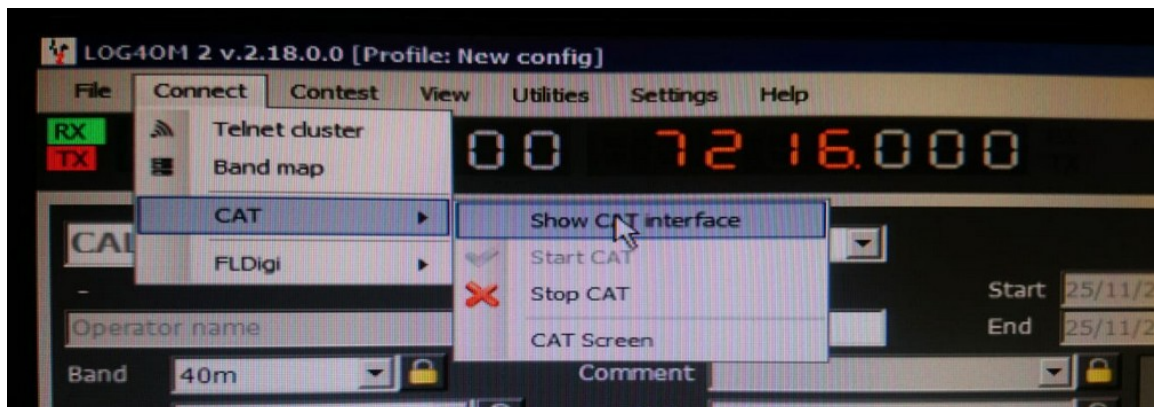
LOG4OM 2 v.2.18.0.0 [Profile: New config]

File Connect Contest View Utilities Settings Help

RX
TX

Telnet cluster
Band map
CAT
FLDigi

00 7216.000

Show CAT interface
Start CAT
Stop CAT
CAT Screen

CAI

Start 25/11/2
End 25/11/2

Operator name

Band 40m
Comment